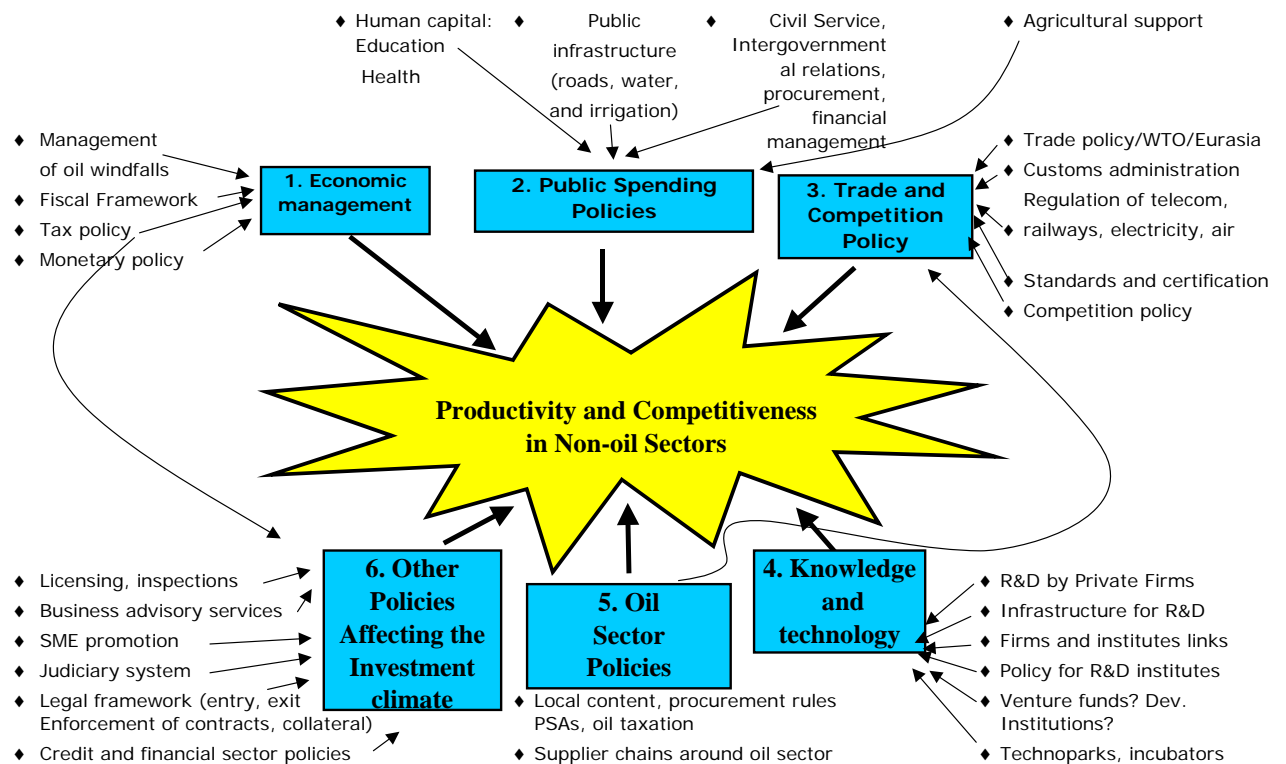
♦ Human capital: Education Health

♦ Public infrastructure (roads, water, and irrigation)

♦ Civil Service, Intergovernmental relations, procurement, financial management

♦ Agricultural support

♦ Management of oil windfalls
♦ Fiscal Framework
♦ Tax policy
♦ Monetary policy

1. Economic management

2. Public Spending Policies

3. Trade and Competition Policy

♦ Trade policy/WTO/Eurasia
♦ Customs administration
Regulation of telecom,
♦ railways, electricity, air
♦ Standards and certification
♦ Competition policy

Productivity and Competitiveness in Non-oil Sectors

6. Other Policies Affecting the Investment climate

5. Oil Sector Policies

4. Knowledge and technology

♦ Licensing, inspections
♦ Business advisory services
♦ SME promotion
♦ Judiciary system
♦ Legal framework (entry, exit Enforcement of contracts, collateral)
♦ Credit and financial sector policies

♦ Local content, procurement rules PSAs, oil taxation
♦ Supplier chains around oil sector

♦ R&D by Private Firms
♦ Infrastructure for R&D
♦ Firms and institutes links
♦ Policy for R&D institutes
♦ Venture funds? Dev. Institutions?
♦ Technoparks, incubators